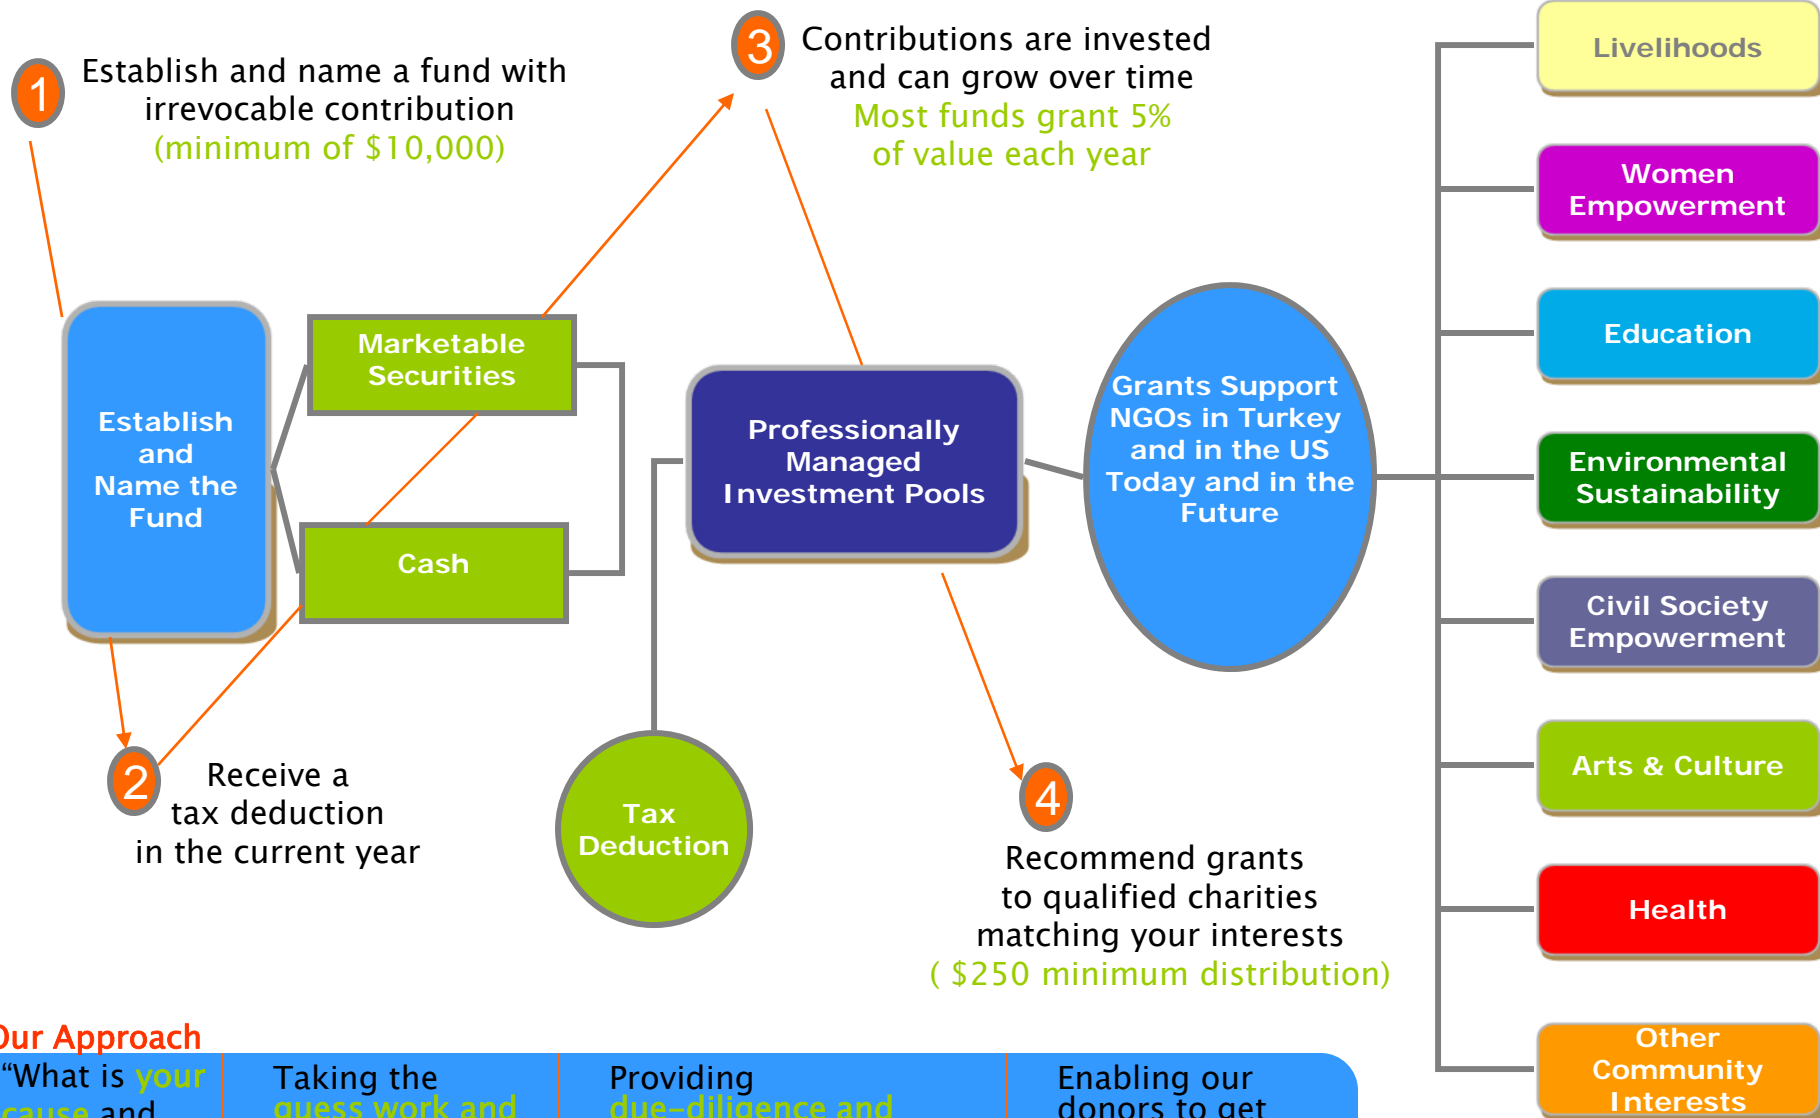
1 Establish and name a fund with irrevocable contribution (minimum of $10,000)

3 Contributions are invested and can grow over time Most funds grant 5% of value each year

Livelihoods

Women Empowerment

Education

Environmental Sustainability

Civil Society Empowerment

Arts & Culture

Health

Other Community Interests

Establish and Name the Fund

Marketable Securities

Cash

Professionally Managed Investment Pools

Grants Support NGOs in Turkey and in the US Today and in the Future

2 Receive a tax deduction in the current year

Tax Deduction

4 Recommend grants to qualified charities matching your interests ( $250 minimum distribution)

Our Approach

“What is your cause and

Taking the guess work and

Providing due-diligence and

Enabling our donors to get